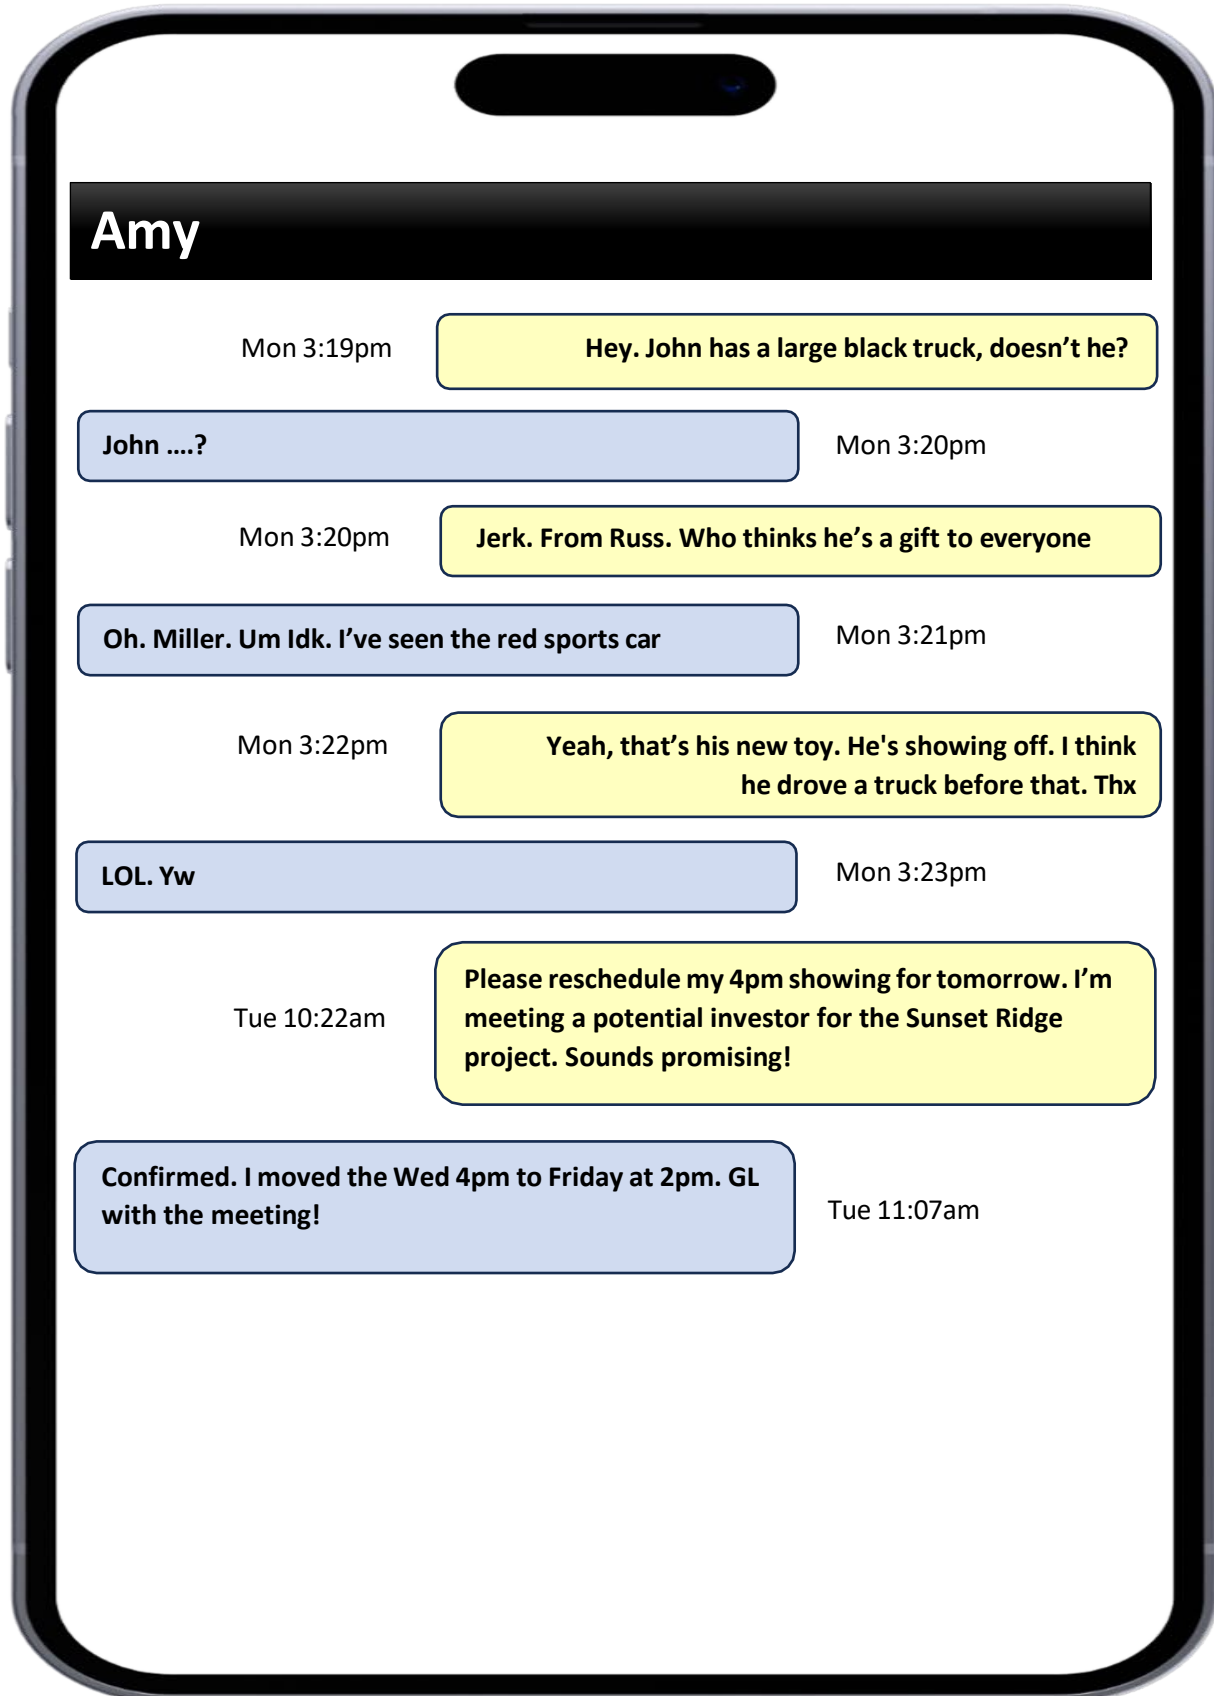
Amy

Mon 3:19pm

Hey. John has a large black truck, doesn't he?

John ….?

Mon 3:20pm

Mon 3:20pm

Jerk. From Russ. Who thinks he's a gift to everyone

Oh. Miller. Um Idk. I've seen the red sports car

Mon 3:21pm

Mon 3:22pm

Yeah, that's his new toy. He's showing off. I think he drove a truck before that. Thx

LOL. Yw

Mon 3:23pm

Tue 10:22am

Please reschedule my 4pm showing for tomorrow. I'm meeting a potential investor for the Sunset Ridge project. Sounds promising!

Confirmed. I moved the Wed 4pm to Friday at 2pm. GL with the meeting!

Tue 11:07am